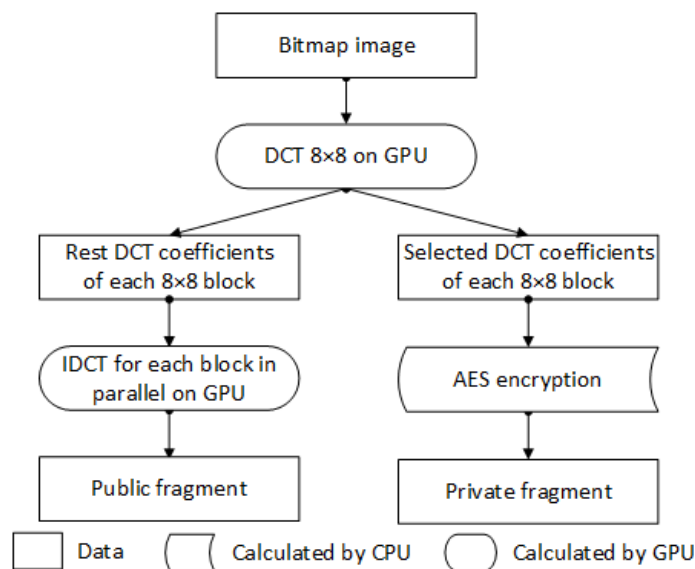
Bitmap image

DCT 8×8 on GPU

Rest DCT coefficients of each 8×8 block

Selected DCT coefficients of each 8×8 block

IDCT for each block in parallel on GPU

AES encryption

Public fragment

Private fragment

Data

Calculated by CPU

Calculated by GPU